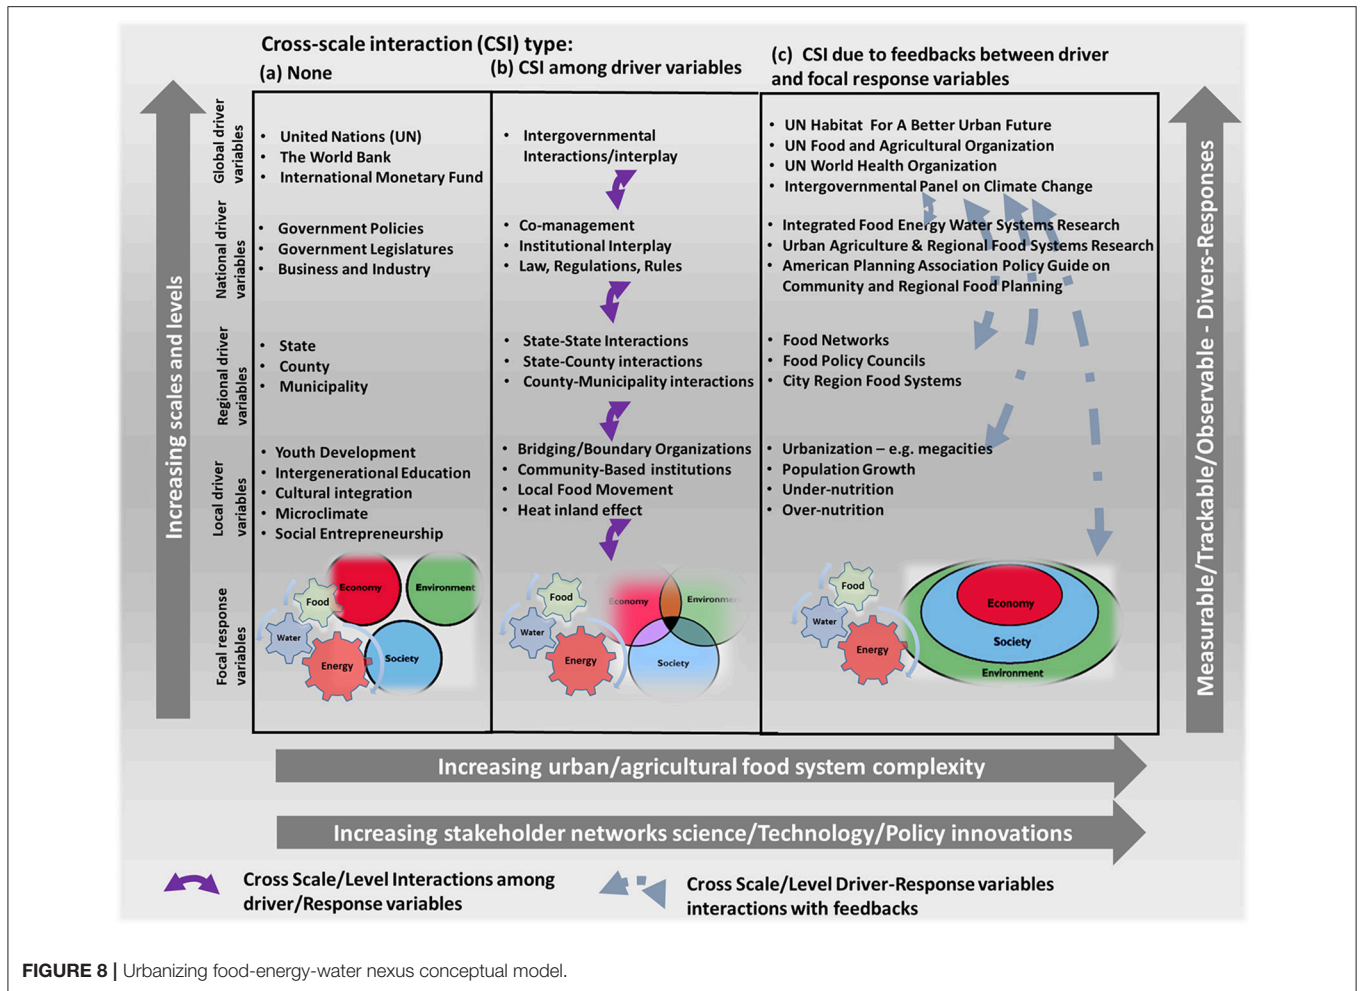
Cross-scale interaction (CSI) type:
(a) None
(b) CSI among driver variables
(c) CSI due to feedbacks between driver and focal response variables

Increasing scales and levels

Global driver variables
• United Nations (UN)
• The World Bank
• International Monetary Fund

• Intergovernmental Interactions/interplay

• UN Habitat For A Better Urban Future
• UN Food and Agricultural Organization
• UN World Health Organization
• Intergovernmental Panel on Climate Change

National driver variables
• Government Policies
• Government Legislatures
• Business and Industry

• Co-management
• Institutional Interplay
• Law, Regulations, Rules

• Integrated Food Energy Water Systems Research
• Urban Agriculture & Regional Food Systems Research
• American Planning Association Policy Guide on Community and Regional Food Planning

Regional driver variables
• State
• County
• Municipality

• State-State Interactions
• State-County interactions
• County-Municipality interactions

• Food Networks
• Food Policy Councils
• City Region Food Systems

Local driver variables
• Youth Development
• Intergenerational Education
• Cultural integration
• Microclimate
• Social Entrepreneurship

• Bridging/Boundary Organizations
• Community-Based institutions
• Local Food Movement
• Heat inland effect

• Urbanization – e.g. megacities
• Population Growth
• Under-nutrition
• Over-nutrition

Focal response variables
Economy Environment Food Water Energy Society
Food Economy Environment Water Energy Society
Food Water Energy Economy Society Environment

Measurable/Trackable/Observable - Divers-Responses

Increasing urban/agricultural food system complexity

Increasing stakeholder networks science/Technology/Policy innovations

Cross Scale/Level Interactions among driver/Response variables
Cross Scale/Level Driver-Response variables interactions with feedbacks

FIGURE 8 | Urbanizing food-energy-water nexus conceptual model.